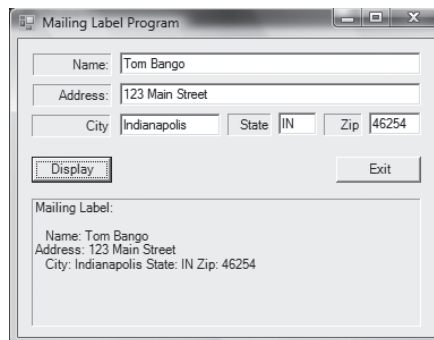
Mailing Label Program

Name: Tom Bango

Address: 123 Main Street

City Indianapolis State IN Zip 46254

Display

Exit

Mailing Label:

Name: Tom Bango
Address: 123 Main Street
City: Indianapolis State: IN Zip: 46254